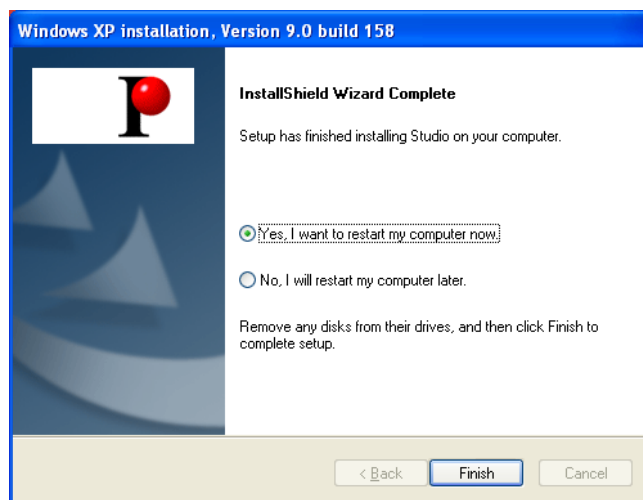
Windows XP installation, Version 9.0 build 158

InstallShield Wizard Complete

Setup has finished installing Studio on your computer.

Yes, I want to restart my computer now.

No, I will restart my computer later.

Remove any disks from their drives, and then click Finish to complete setup.

< Back
Finish
Cancel